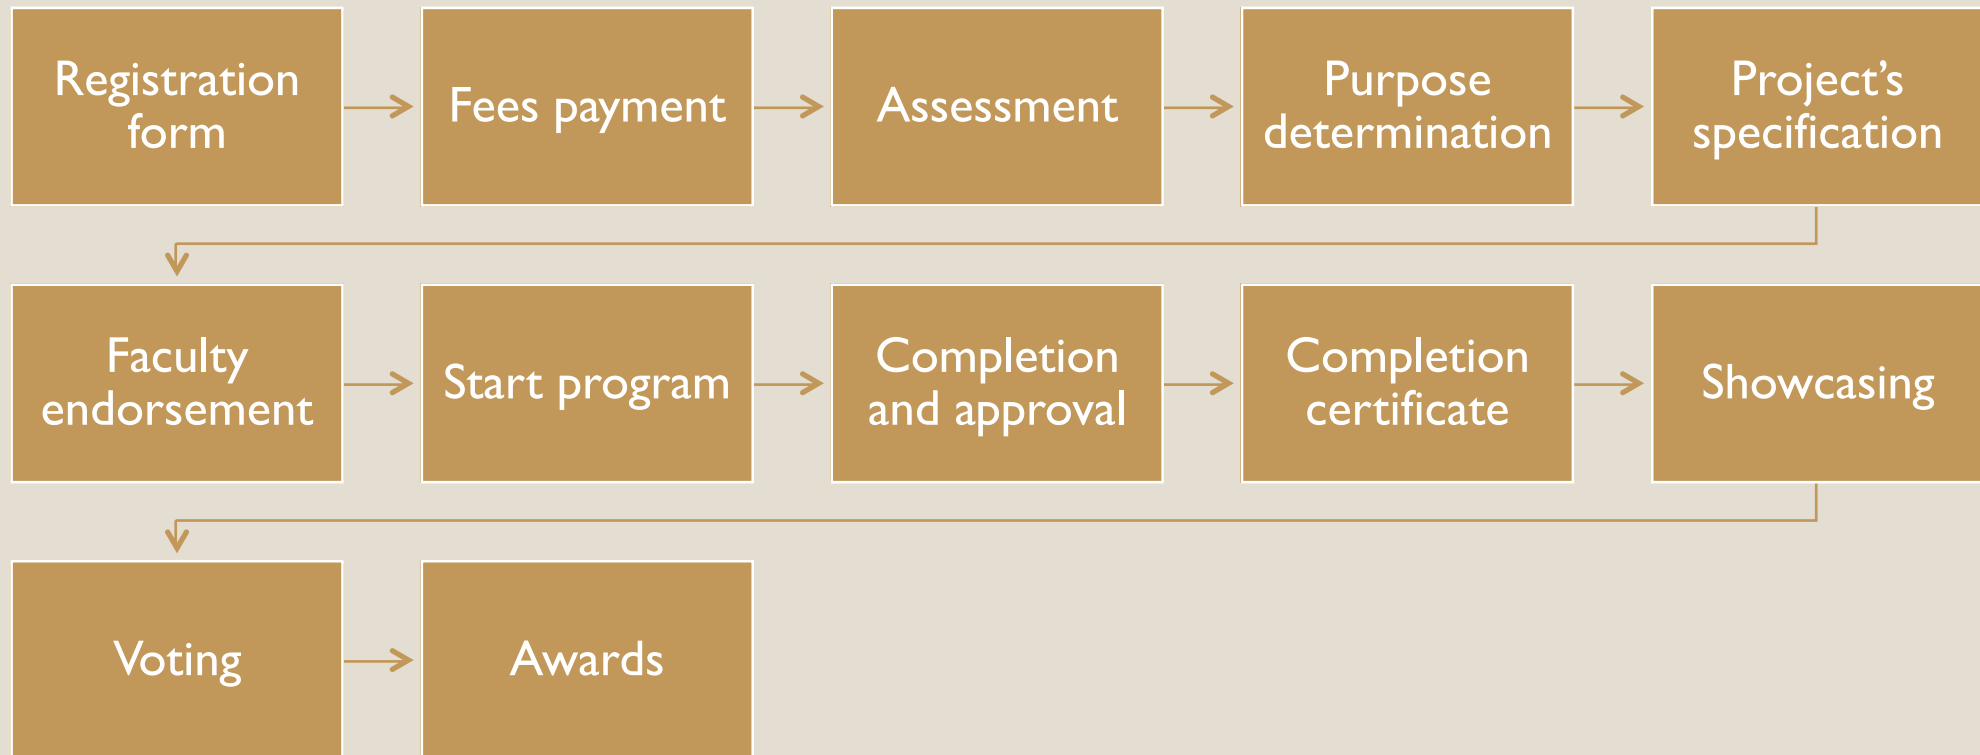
Registration form

Fees payment

Assessment

Purpose determination

Project’s specification

Faculty endorsement

Start program

Completion and approval

Completion certificate

Showcasing

Voting

Awards